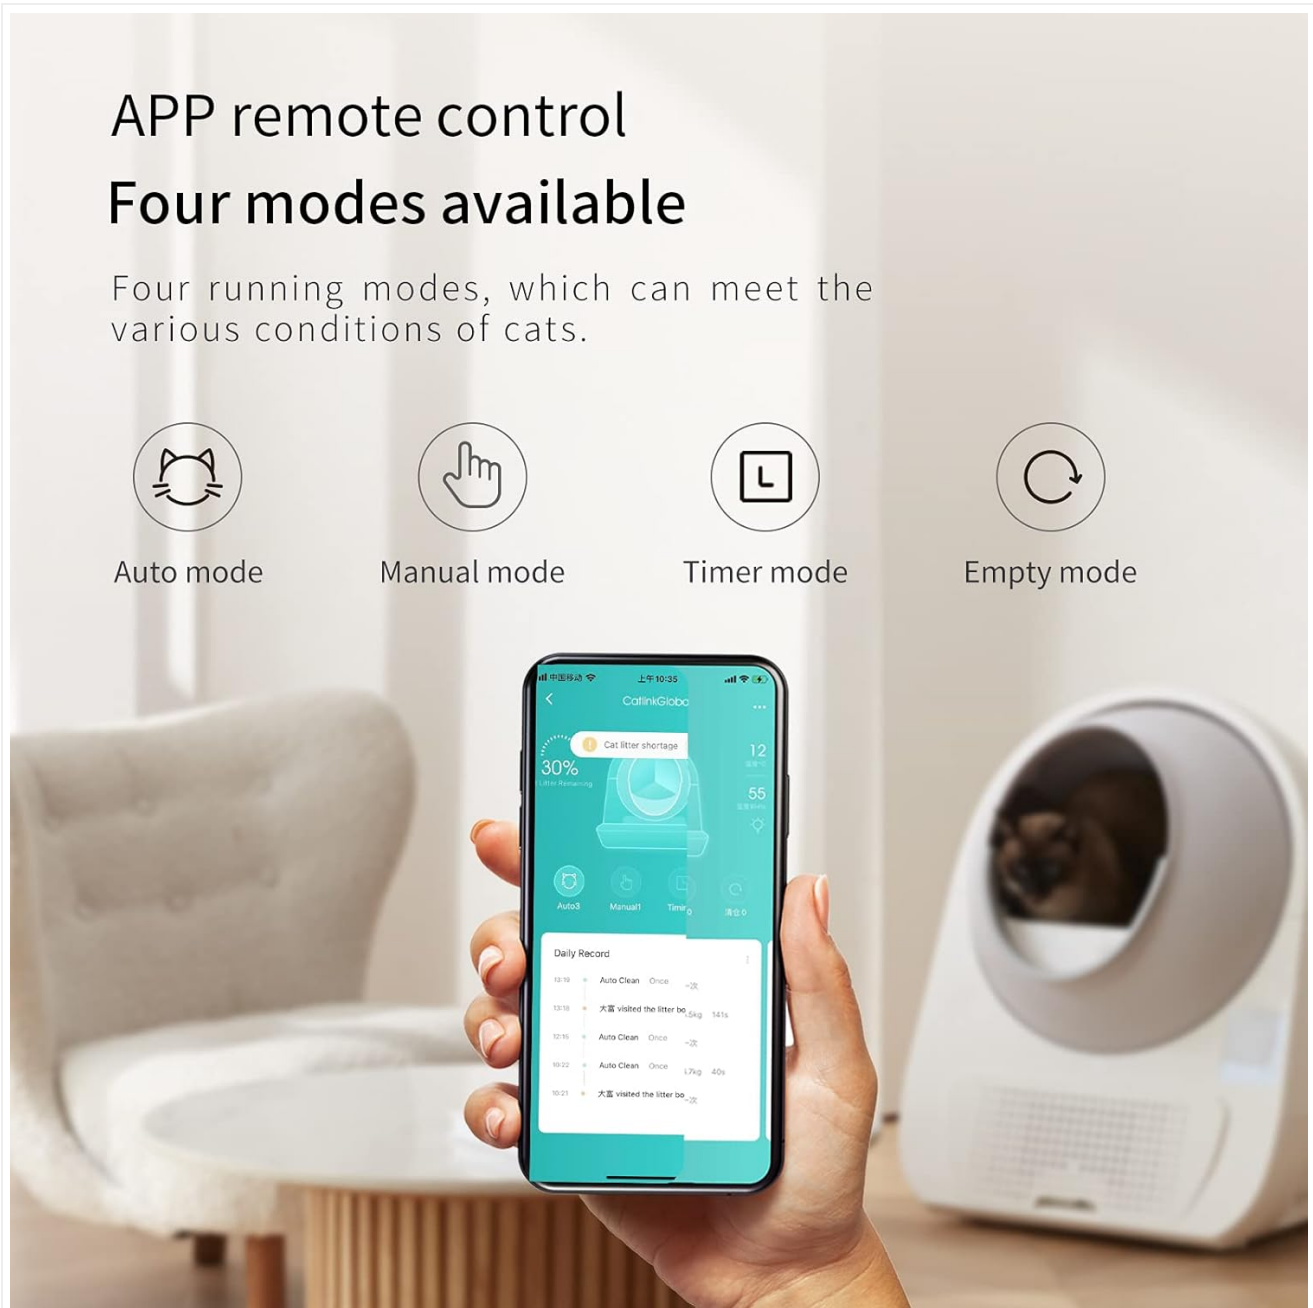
APP remote control

Four modes available

Four running modes, which can meet the various conditions of cats.

Auto mode

Manual mode

Timer mode

Empty mode

中国移动 上午10:35

CatlinkGloba

Cat litter shortage

30%

Litter Remaining

12

55

Auto3

Manual1

Timi

清仓0

Daily Record

13:19 Auto Clean Once ~次

13:18 大富 visited the litter bo .5kg 141s

12:15 Auto Clean Once ~次

10:22 Auto Clean Once .7kg 40s

10:21 大富 visited the litter bo ~次